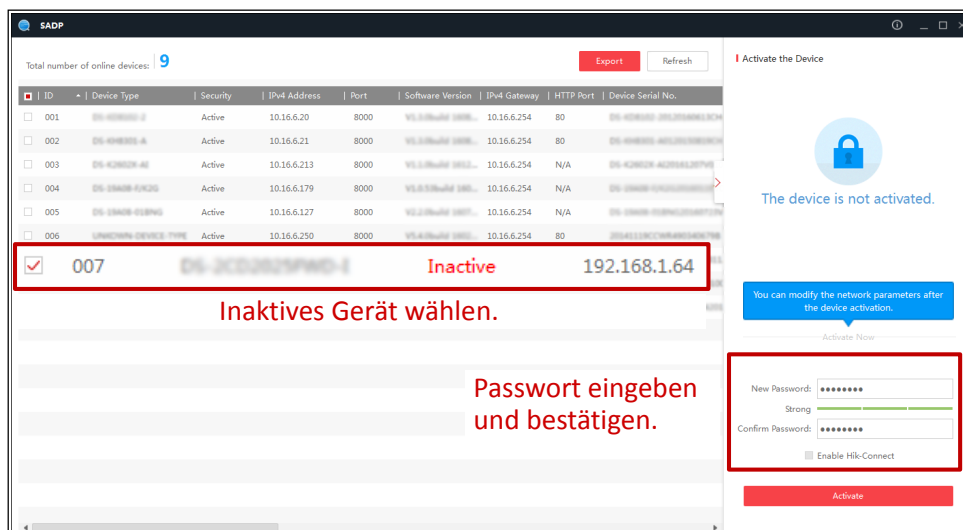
SADP

Total number of online devices: 9

Export Refresh

| ID | Device Type | Security | IPv4 Address | Port | Software Version | IPv4 Gateway | HTTP Port | Device Serial No. |
|---|---|---|---|---|---|---|---|---|
| 001 | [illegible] | Active | 10.16.6.20 | 8000 | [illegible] | 10.16.6.254 | 80 | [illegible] |
| 002 | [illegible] | Active | 10.16.6.21 | 8000 | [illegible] | 10.16.6.254 | 80 | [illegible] |
| 003 | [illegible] | Active | 10.16.6.213 | 8000 | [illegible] | 10.16.6.254 | N/A | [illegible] |
| 004 | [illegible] | Active | 10.16.6.179 | 8000 | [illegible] | 10.16.6.254 | N/A | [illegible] |
| 005 | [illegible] | Active | 10.16.6.127 | 8000 | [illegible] | 10.16.6.254 | N/A | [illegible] |
| 006 | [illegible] | Active | 10.16.6.250 | 8000 | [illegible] | 10.16.6.254 | 80 | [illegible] |
| 007 | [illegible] | Inactive | 192.168.1.64 | | | | | |

Inaktives Gerät wählen.

Passwort eingeben und bestätigen.

Activate the Device

The device is not activated.

You can modify the network parameters after the device activation.

Activate Now

New Password: ••••••••

Strong

Confirm Password: ••••••••

Enable Hik-Connect

Activate